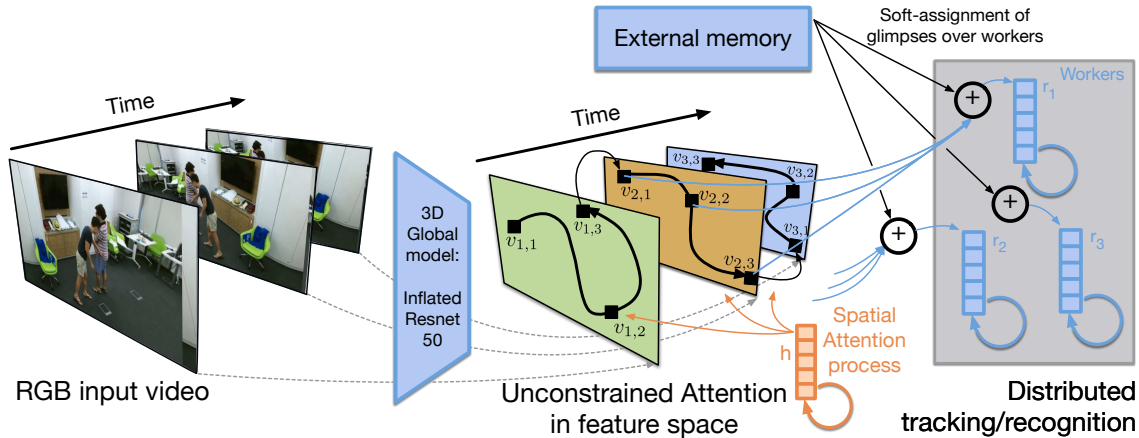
External memory

Soft-assignment of glimpses over workers

Workers

$r_1$

$r_2$

$r_3$

Time

Time

3D Global model: Inflated Resnet 50

$v_{1,1}$ $v_{1,3}$ $v_{1,2}$

$v_{2,1}$ $v_{2,2}$ $v_{2,3}$

$v_{3,3}$ $v_{3,2}$ $v_{3,1}$

Spatial Attention process

h

RGB input video

Unconstrained Attention in feature space

Distributed tracking/recognition